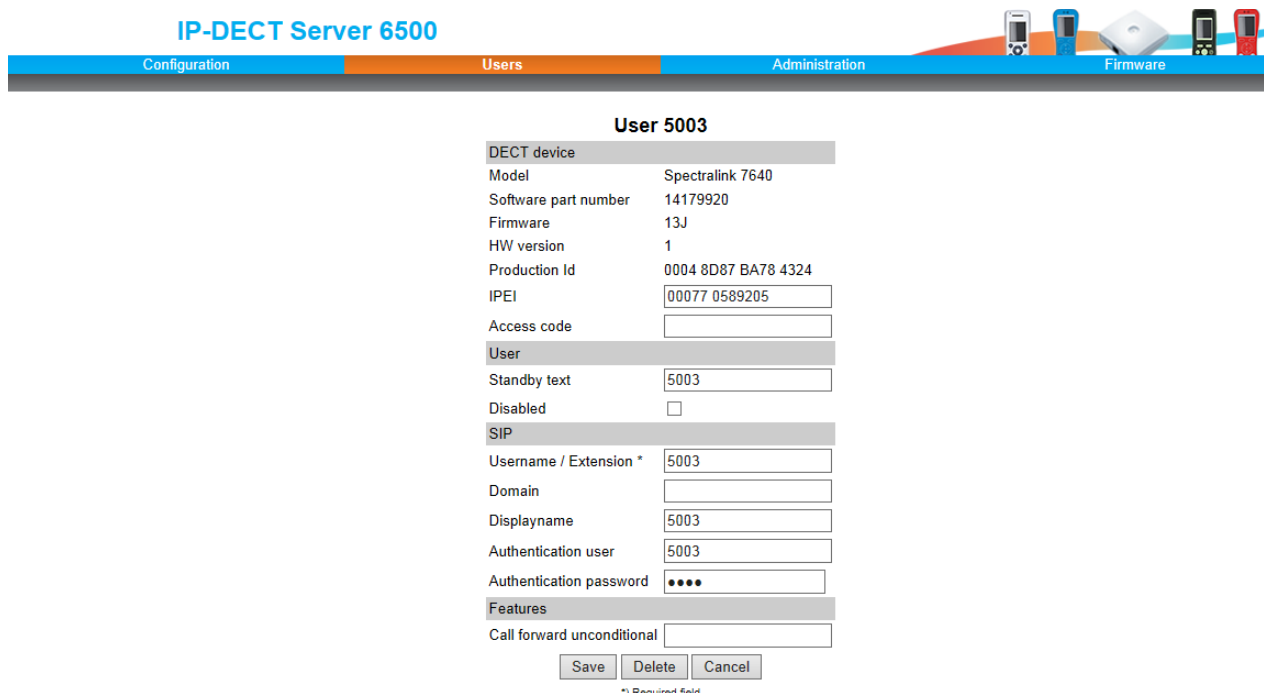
IP-DECT Server 6500

Configuration Users Administration Firmware

User 5003

DECT device

Model Spectralink 7640

Software part number 14179920

Firmware 13J

HW version 1

Production Id 0004 8D87 BA78 4324

IPEI 00077 0589205

Access code

User

Standby text 5003

Disabled

SIP

Username / Extension * 5003

Domain

Displayname 5003

Authentication user 5003

Authentication password ••••

Features

Call forward unconditional

Save Delete Cancel

*) Required field